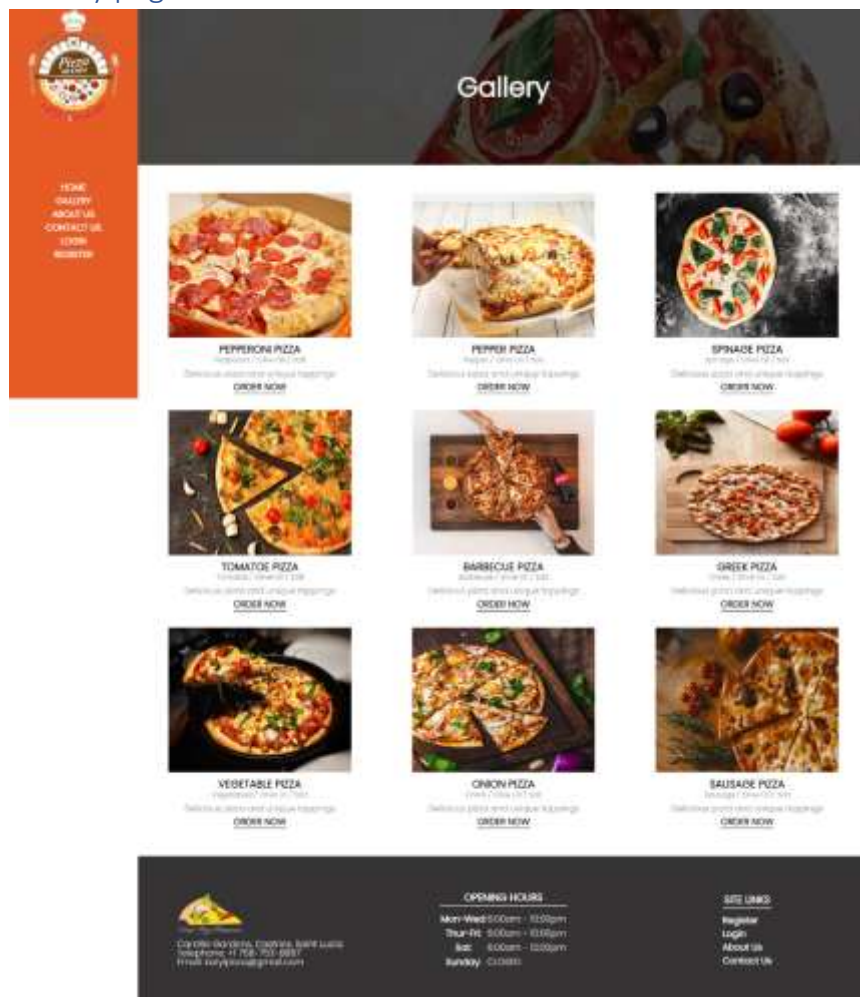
Pizza

HOME
GALLERY
ABOUT US
CONTACT US
LOGIN
REGISTER

Gallery

PEPPERONI PIZZA
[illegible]
Delicious pizza and unique toppings
ORDER NOW

PEPPER PIZZA
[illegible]
Delicious pizza and unique toppings
ORDER NOW

SPINAISE PIZZA
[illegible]
Delicious pizza and unique toppings
ORDER NOW

TOMATOE PIZZA
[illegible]
Delicious pizza and unique toppings
ORDER NOW

BARBECUE PIZZA
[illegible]
Delicious pizza and unique toppings
ORDER NOW

GREEK PIZZA
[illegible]
Delicious pizza and unique toppings
ORDER NOW

VEGETABLE PIZZA
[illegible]
Delicious pizza and unique toppings
ORDER NOW

ONION PIZZA
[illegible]
Delicious pizza and unique toppings
ORDER NOW

SAUSAGE PIZZA
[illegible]
Delicious pizza and unique toppings
ORDER NOW

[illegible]
Carellie Gardens, Castries, Saint Lucia
Telephone: +1 758- 750-8887
Email: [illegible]@gmail.com

OPENING HOURS
Mon-Wed: 8:00am - 10:00pm
Thur-Fri: 8:00am - 10:00pm
Sat: 8:00am - 10:00pm
Sunday: CLOSED

SITE LINKS
Register
Login
About Us
Contact Us